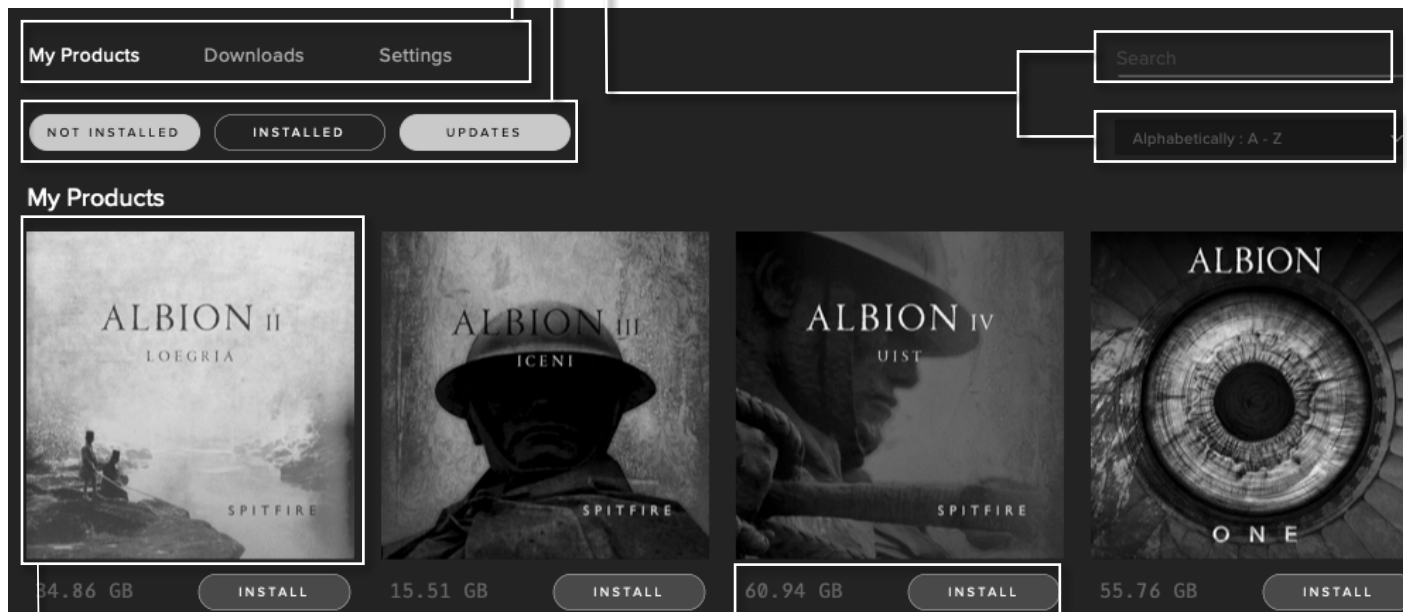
My Products Downloads Settings

Search

NOT INSTALLED INSTALLED UPDATES

Alphabetically : A - Z

My Products

ALBION II
LOEGRIA
SPITFIRE

ALBION III
ICENI
SPITFIRE

ALBION IV
UIST
SPITFIRE

ALBION
ONE

34.86 GB INSTALL

15.51 GB INSTALL

60.94 GB INSTALL

55.76 GB INSTALL